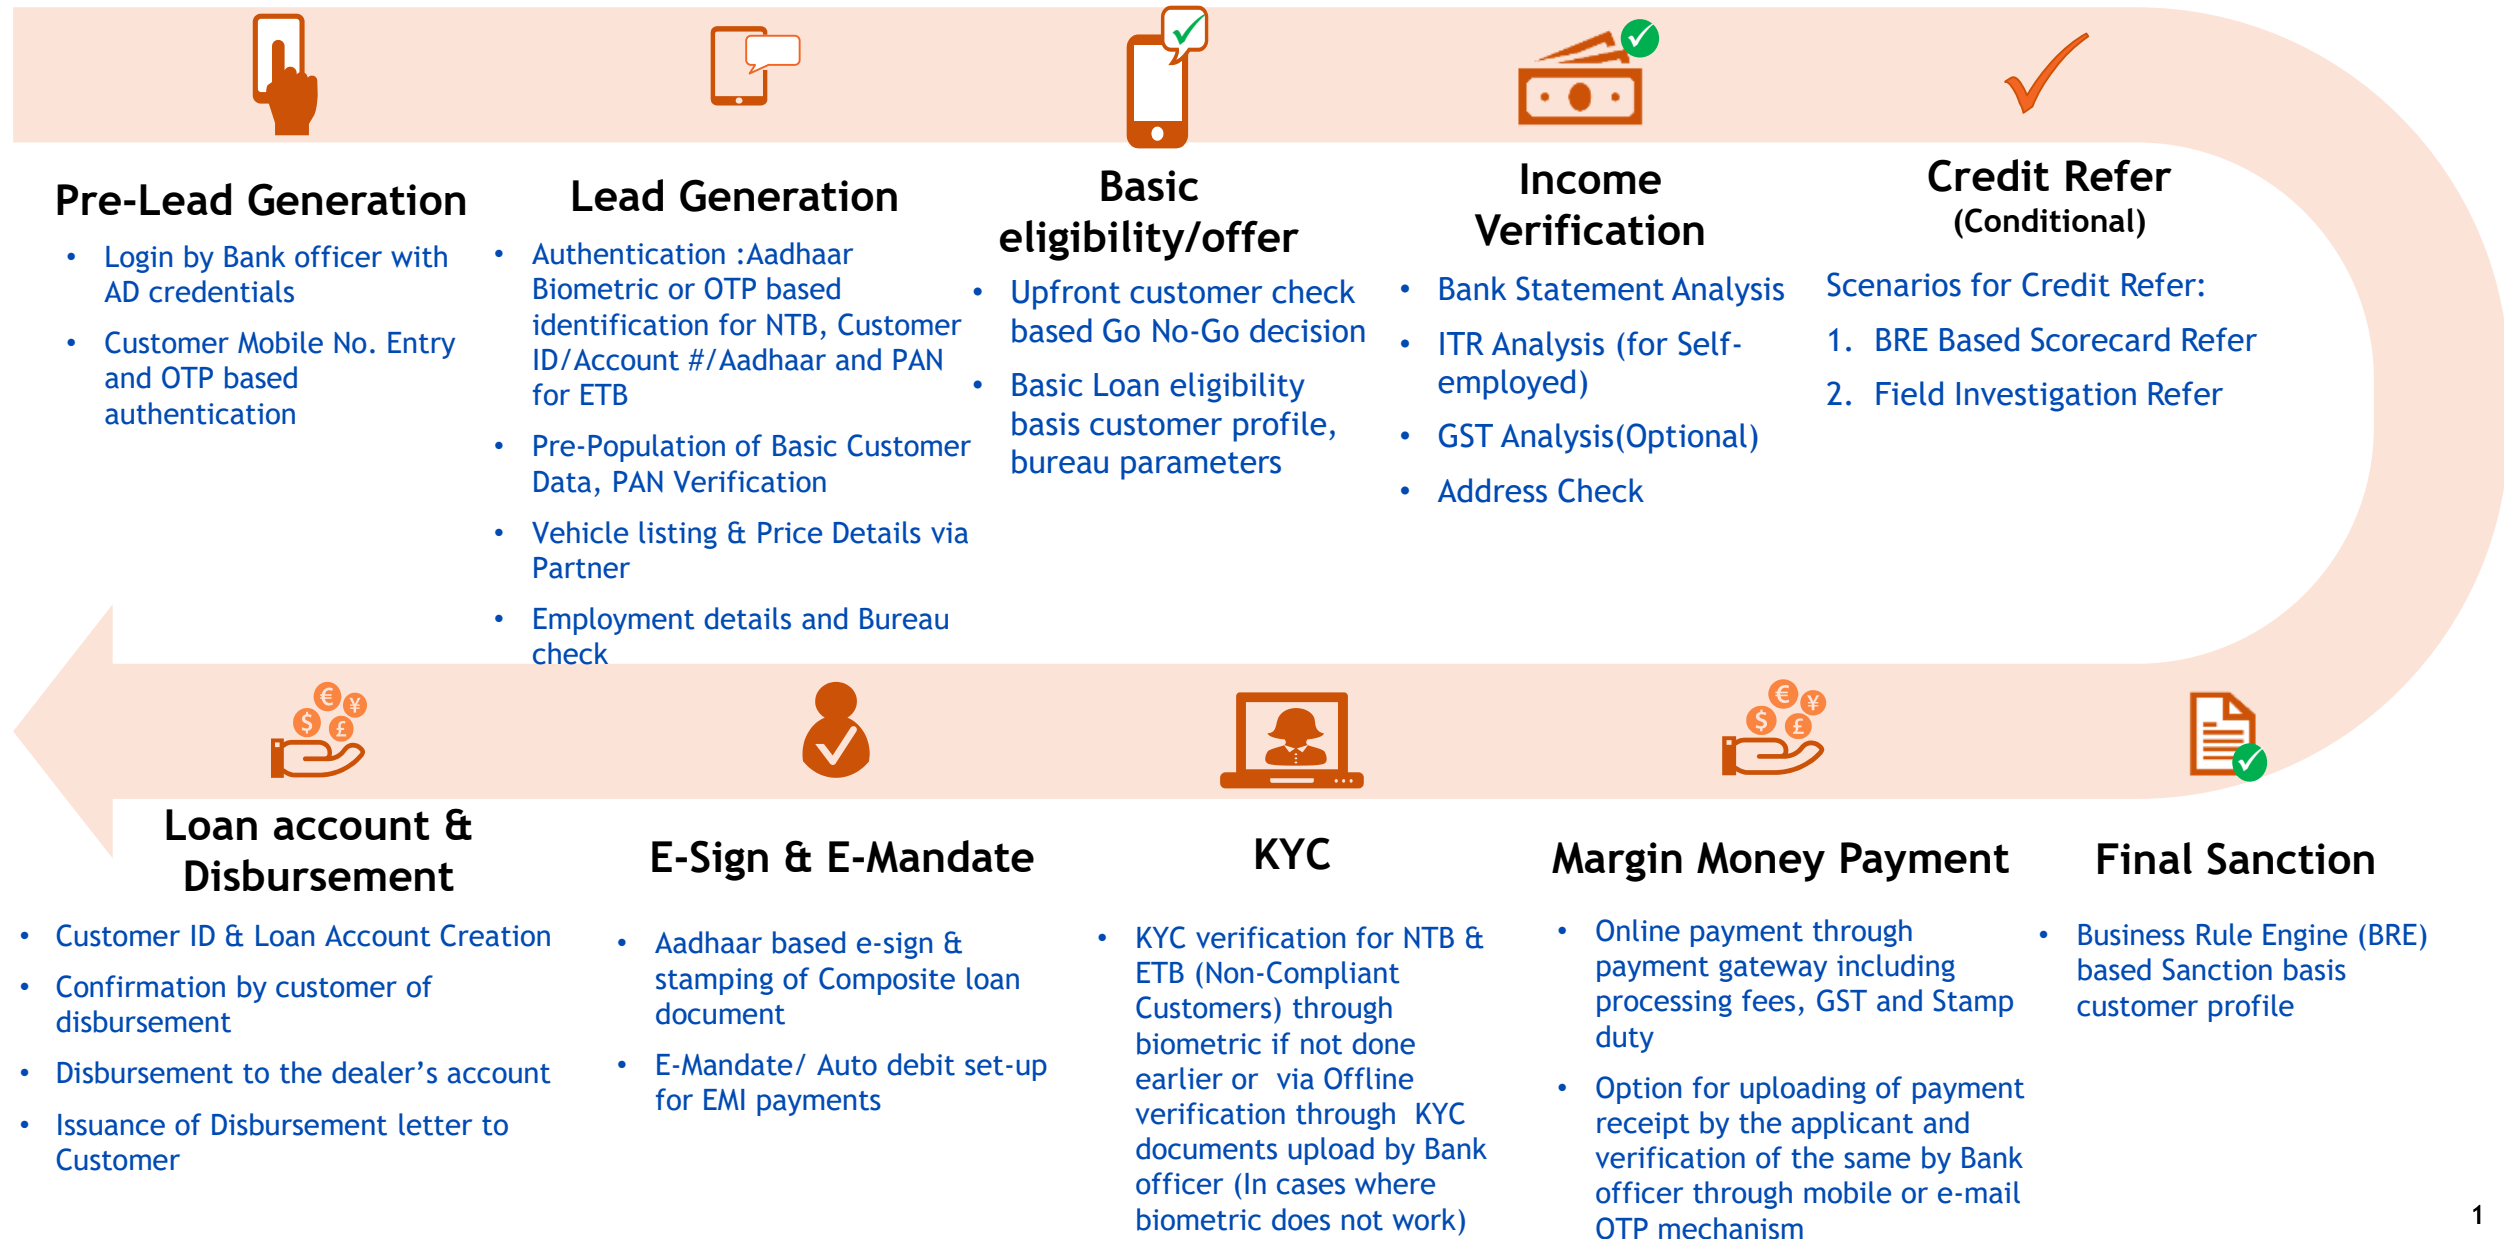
Pre-Lead Generation

- Login by Bank officer with AD credentials
- Customer Mobile No. Entry and OTP based authentication

Lead Generation

- Authentication :Aadhaar Biometric or OTP based identification for NTB, Customer ID/Account #/Aadhaar and PAN for ETB
- Pre-Population of Basic Customer Data, PAN Verification
- Vehicle listing & Price Details via Partner
- Employment details and Bureau check

Basic eligibility/offer

- Upfront customer check based Go No-Go decision
- Basic Loan eligibility basis customer profile, bureau parameters

Income Verification

- Bank Statement Analysis
- ITR Analysis (for Self-employed)
- GST Analysis(Optional)
- Address Check

Credit Refer (Conditional)

Scenarios for Credit Refer:
1. BRE Based Scorecard Refer
2. Field Investigation Refer

Loan account & Disbursement

- Customer ID & Loan Account Creation
- Confirmation by customer of disbursement
- Disbursement to the dealer’s account
- Issuance of Disbursement letter to Customer

E-Sign & E-Mandate

- Aadhaar based e-sign & stamping of Composite loan document
- E-Mandate/ Auto debit set-up for EMI payments

KYC

- KYC verification for NTB & ETB (Non-Compliant Customers) through biometric if not done earlier or via Offline verification through KYC documents upload by Bank officer (In cases where biometric does not work)

Margin Money Payment

- Online payment through payment gateway including processing fees, GST and Stamp duty
- Option for uploading of payment receipt by the applicant and verification of the same by Bank officer through mobile or e-mail OTP mechanism

Final Sanction

- Business Rule Engine (BRE) based Sanction basis customer profile

1